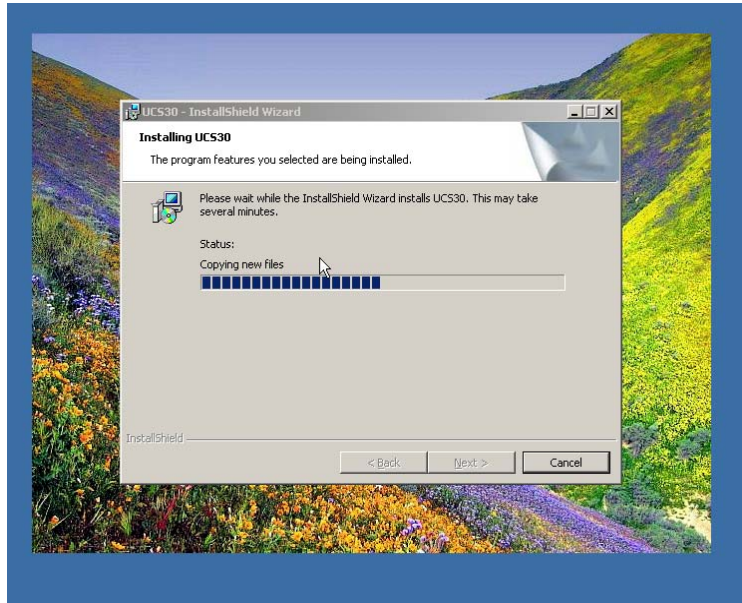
UCS30 - InstallShield Wizard

Installing UCS30

The program features you selected are being installed.

Please wait while the InstallShield Wizard installs UCS30. This may take several minutes.

Status:

Copying new files

InstallShield

< Back

Next >

Cancel